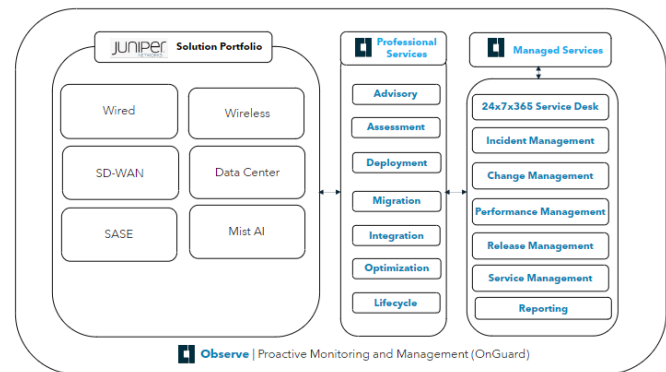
JUNIPER NETWORKS Solution Portfolio

Wired

Wireless

SD-WAN

Data Center

SASE

Mist AI

Professional Services

Advisory

Assessment

Deployment

Migration

Integration

Optimization

Lifecycle

Managed Services

24x7x365 Service Desk

Incident Management

Change Management

Performance Management

Release Management

Service Management

Reporting

Observe | Proactive Monitoring and Management (OnGuard)